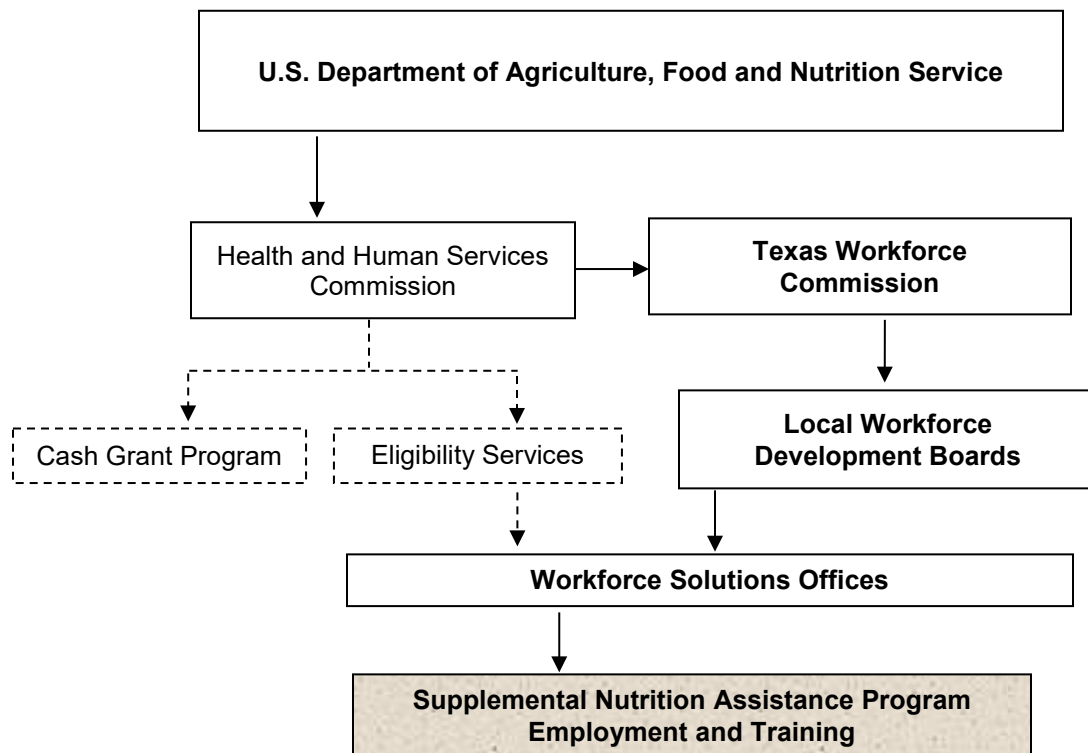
U.S. Department of Agriculture, Food and Nutrition Service

Health and Human Services Commission

Texas Workforce Commission

Cash Grant Program

Eligibility Services

Local Workforce Development Boards

Workforce Solutions Offices

Supplemental Nutrition Assistance Program Employment and Training